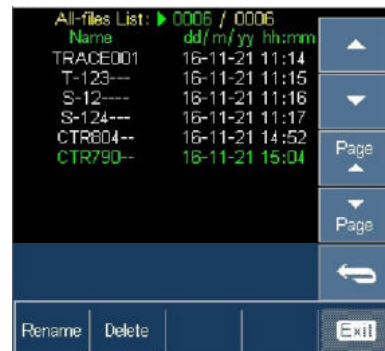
All-files List: ▶ 0006 / 0006

| Name | dd/ m/ yy hh:mm |
|---|---|
| TRACE001 | 16-11-21 11:14 |
| T-123--- | 16-11-21 11:15 |
| S-12---- | 16-11-21 11:16 |
| S-124--- | 16-11-21 11:17 |
| CTR804-- | 16-11-21 14:52 |
| CTR790-- | 16-11-21 15:04 |

Page

Page

Rename Delete

Exit